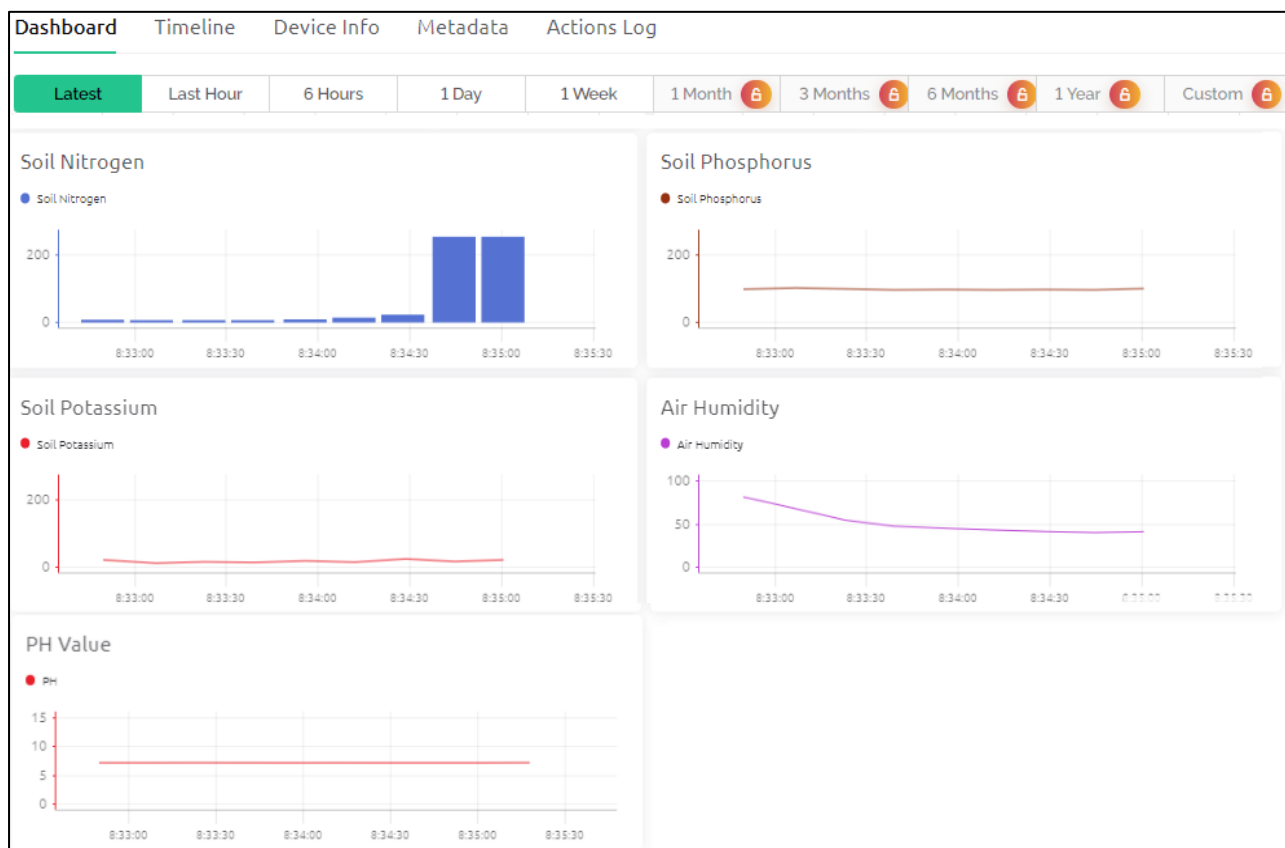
Dashboard Timeline Device Info Metadata Actions Log

Latest | Last Hour | 6 Hours | 1 Day | 1 Week | 1 Month | 3 Months | 6 Months | 1 Year | Custom

Soil Nitrogen

Soil Nitrogen

200
0
8:33:00 8:33:30 8:34:00 8:34:30 8:35:00 8:35:30

Soil Phosphorus

Soil Phosphorus

200
0
8:33:00 8:33:30 8:34:00 8:34:30 8:35:00 8:35:30

Soil Potassium

Soil Potassium

200
0
8:33:00 8:33:30 8:34:00 8:34:30 8:35:00 8:35:30

Air Humidity

Air Humidity

100
50
0
8:33:00 8:33:30 8:34:00 8:34:30 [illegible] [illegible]

PH Value

PH

15
10
5
0
8:33:00 8:33:30 8:34:00 8:34:30 8:35:00 8:35:30